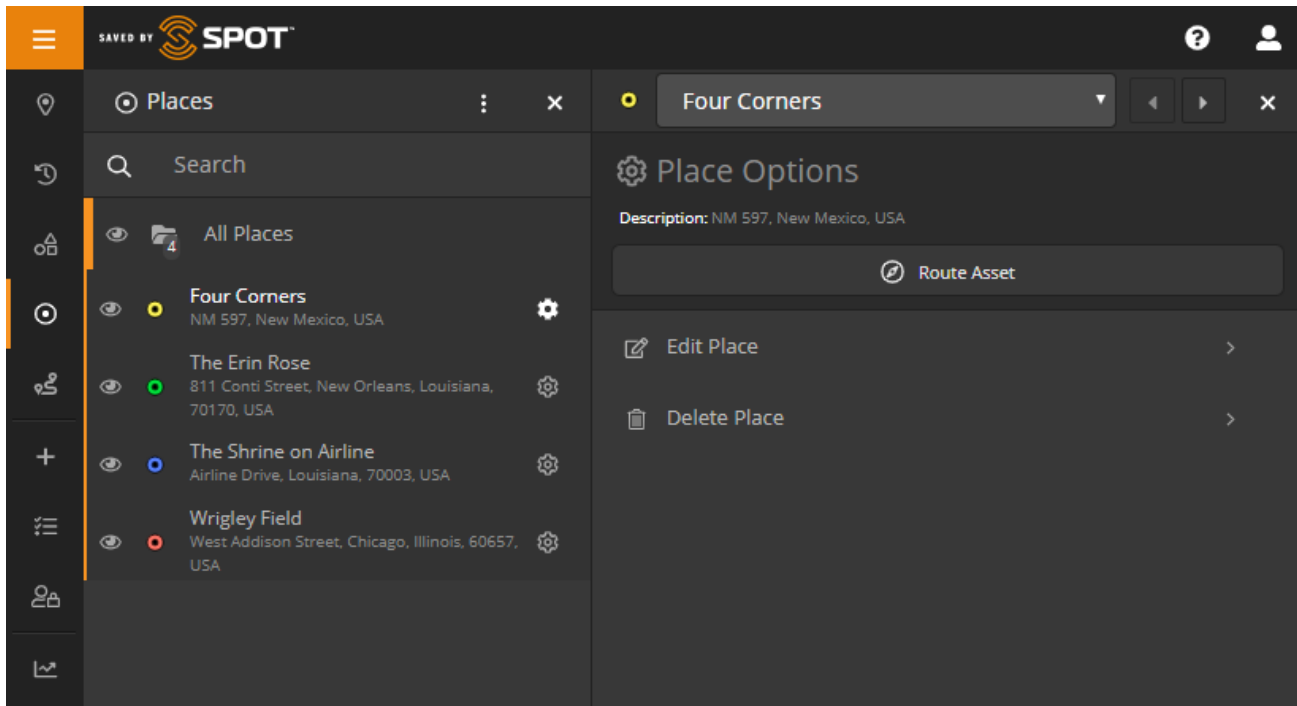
SAVED BY SPOT

Places

Search

All Places
4

Four Corners
NM 597, New Mexico, USA

The Erin Rose
811 Conti Street, New Orleans, Louisiana, 70170, USA

The Shrine on Airline
Airline Drive, Louisiana, 70003, USA

Wrigley Field
West Addison Street, Chicago, Illinois, 60657, USA

Four Corners

Place Options

Description: NM 597, New Mexico, USA

Route Asset

Edit Place

Delete Place